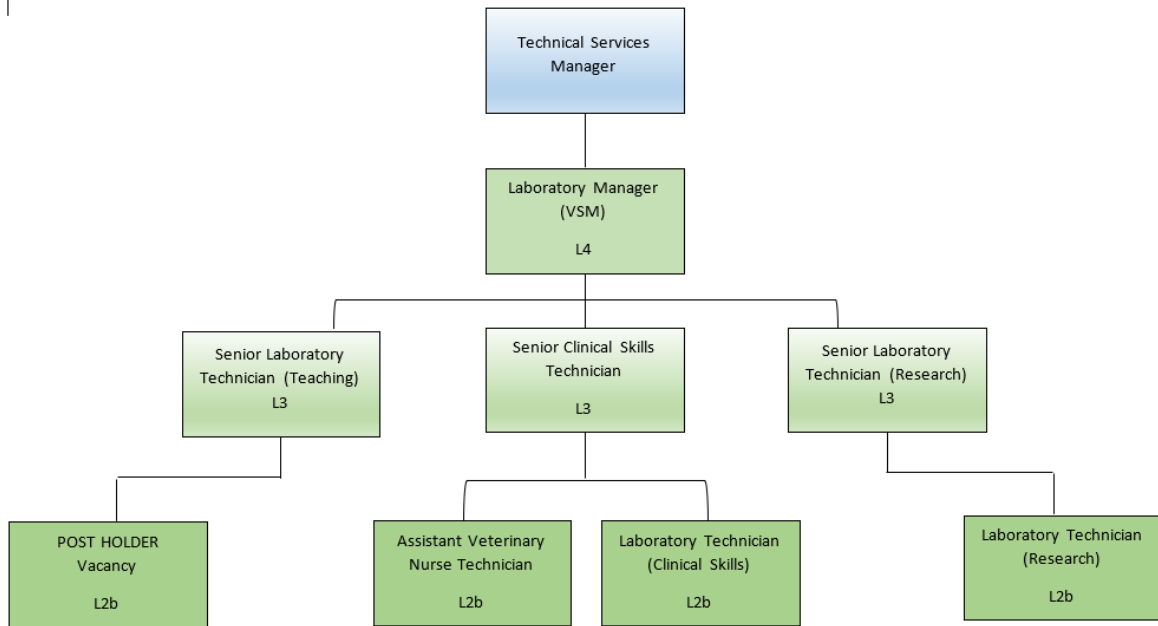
Technical Services Manager

Laboratory Manager (VSM)

L4

Senior Laboratory Technician (Teaching) L3

Senior Clinical Skills Technician

L3

Senior Laboratory Technician (Research) L3

POST HOLDER Vacancy

L2b

Assistant Veterinary Nurse Technician

L2b

Laboratory Technician (Clinical Skills)

L2b

Laboratory Technician (Research)

L2b